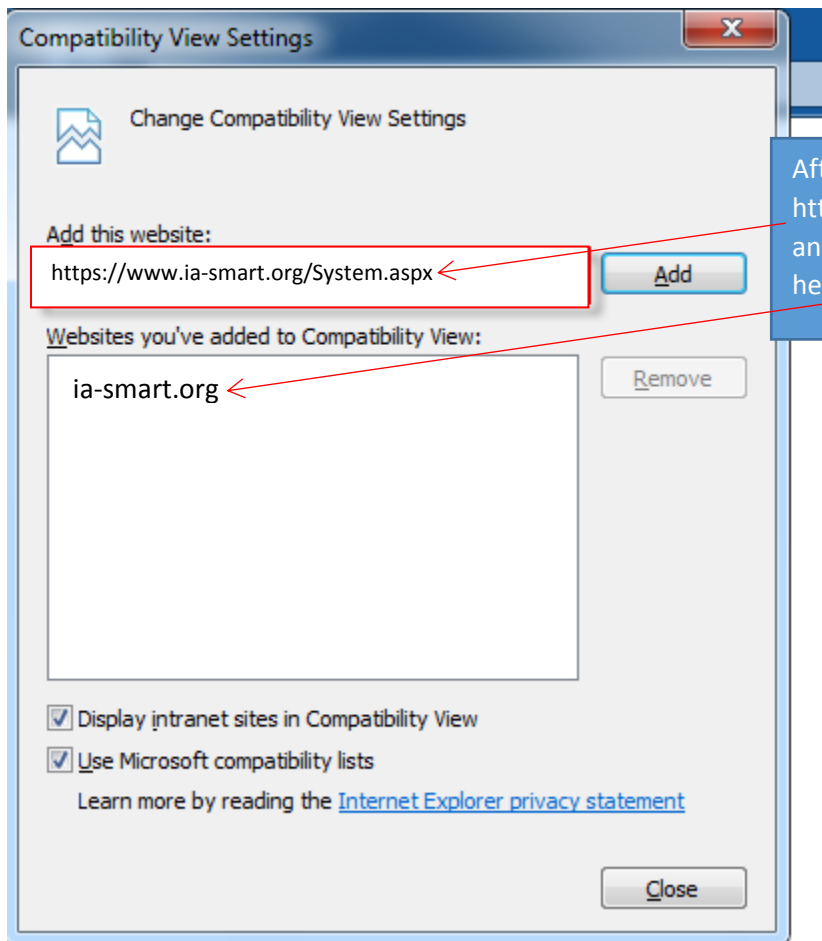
Compatibility View Settings

Change Compatibility View Settings

Add this website:

https://www.ia-smart.org/System.aspx

Add

Websites you've added to Compatibility View:

ia-smart.org

Remove

Display intranet sites in Compatibility View

Use Microsoft compatibility lists

Learn more by reading the Internet Explorer privacy statement

Close

Aft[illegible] htt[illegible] an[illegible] he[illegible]